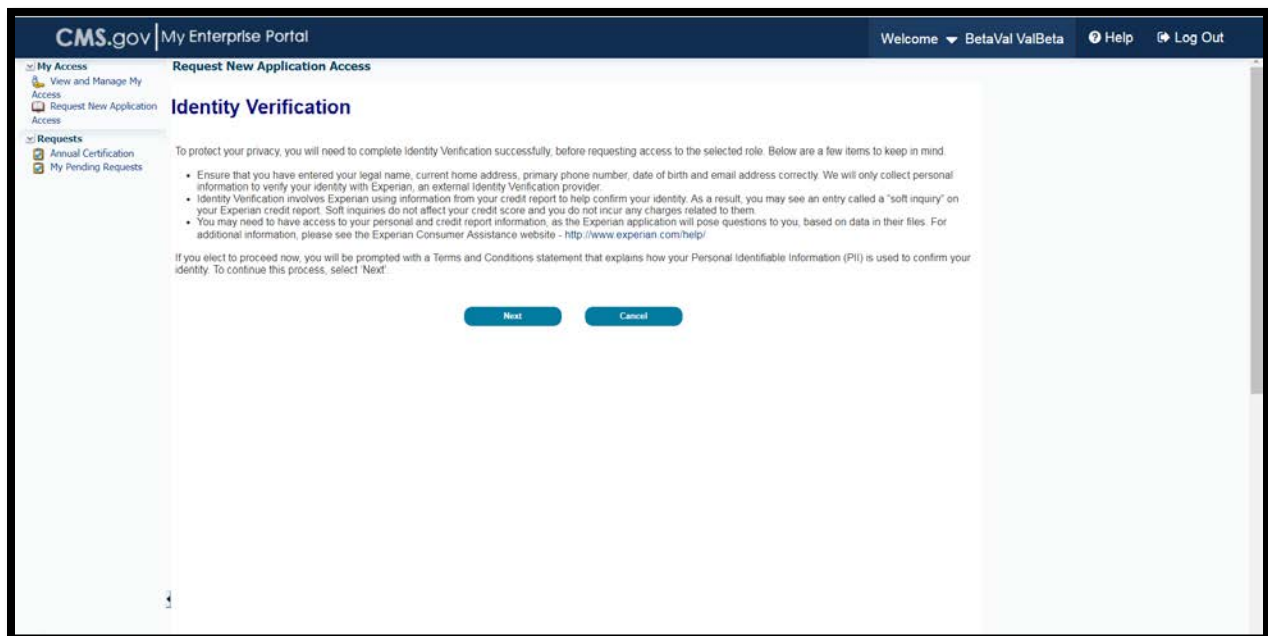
CMS.gov | My Enterprise Portal

Welcome BetaVal ValBeta   Help   Log Out

My Access
View and Manage My Access
Request New Application Access

Requests
Annual Certification
My Pending Requests

Request New Application Access

Identity Verification

To protect your privacy, you will need to complete Identity Verification successfully, before requesting access to the selected role. Below are a few items to keep in mind.

• Ensure that you have entered your legal name, current home address, primary phone number, date of birth and email address correctly. We will only collect personal information to verify your identity with Experian, an external Identity Verification provider.
• Identity Verification involves Experian using information from your credit report to help confirm your identity. As a result, you may see an entry called a "soft inquiry" on your Experian credit report. Soft inquiries do not affect your credit score and you do not incur any charges related to them.
• You may need to have access to your personal and credit report information, as the Experian application will pose questions to you, based on data in their files. For additional information, please see the Experian Consumer Assistance website - http://www.experian.com/help/

If you elect to proceed now, you will be prompted with a Terms and Conditions statement that explains how your Personal Identifiable Information (PII) is used to confirm your identity. To continue this process, select 'Next'.

Next   Cancel